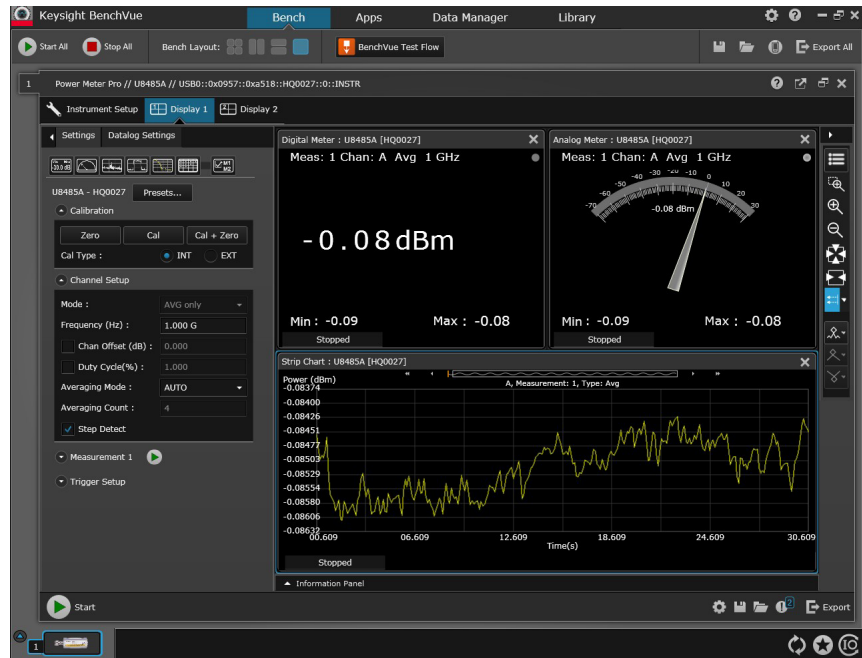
Keysight BenchVue

Bench Apps Data Manager Library

Start All Stop All Bench Layout: BenchVue Test Flow Export All

1 Power Meter Pro // U8485A // USB0::0x0957::0xa518::HQ0027::0::INSTR

Instrument Setup Display 1 Display 2

Settings Datalog Settings

U8485A - HQ0027 Presets...

Calibration

Zero Cal Cal + Zero

Cal Type : INT EXT

Channel Setup

Mode : AVG only

Frequency (Hz) : 1.000 G

Chan Offset (dB) : 0.000

Duty Cycle(%) : 1.000

Averaging Mode : AUTO

Averaging Count : 4

Step Detect

Measurement 1

Trigger Setup

Digital Meter : U8485A [HQ0027]

Meas: 1 Chan: A Avg 1 GHz

-0.08dBm

Min : -0.09 Max : -0.08

Stopped

Analog Meter : U8485A [HQ0027]

Meas: 1 Chan: A Avg 1 GHz

-70 -60 -50 -40 -30 -20 -10 0 10 20 30

-0.08 dBm

Min : -0.09 Max : -0.08

Stopped

Strip Chart : U8485A [HQ0027]

A, Measurement: 1, Type: Avg

Power (dBm)

-0.08374
-0.08400
-0.08426
-0.08451
-0.08477
-0.08503
-0.08529
-0.08554
-0.08580
-0.08606
-0.08632

00.609 06.609 12.609 18.609 24.609 30.609

Time(s)

Stopped

Information Panel

Start Export

1